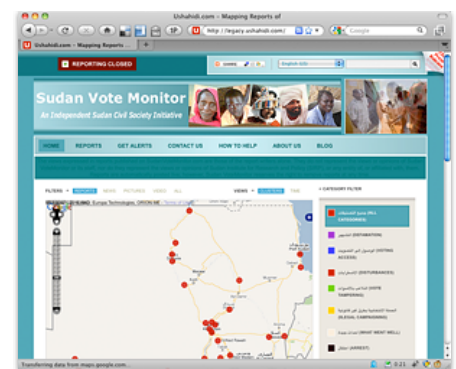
Ushahidi.com - Mapping Reports of

http://legacy.ushahidi.com/

Google

Ushahidi.com - Mapping Reports

REPORTING CLOSED

English (US)

Sudan Vote Monitor

An Independent Sudan Civil Society Initiative

HOME

REPORTS

GET ALERTS

CONTACT US

HOW TO HELP

ABOUT US

BLOG

FILTERS

REPORTS

NEWS

PICTURES

VIDEO

ALL

VIEWS

CLUSTERS

TIME

CATEGORY FILTER

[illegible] (ALL CATEGORIES)

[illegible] (INTIMIDATION)

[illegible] (VOTING ACCESS)

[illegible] (DISTURBANCES)

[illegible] (VOTE TAMPERING)

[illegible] (ILLEGAL CAMPAIGNING)

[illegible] (WHAT WENT WELL)

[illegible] (ARREST)

Transferring data from maps.google.com...

0:21